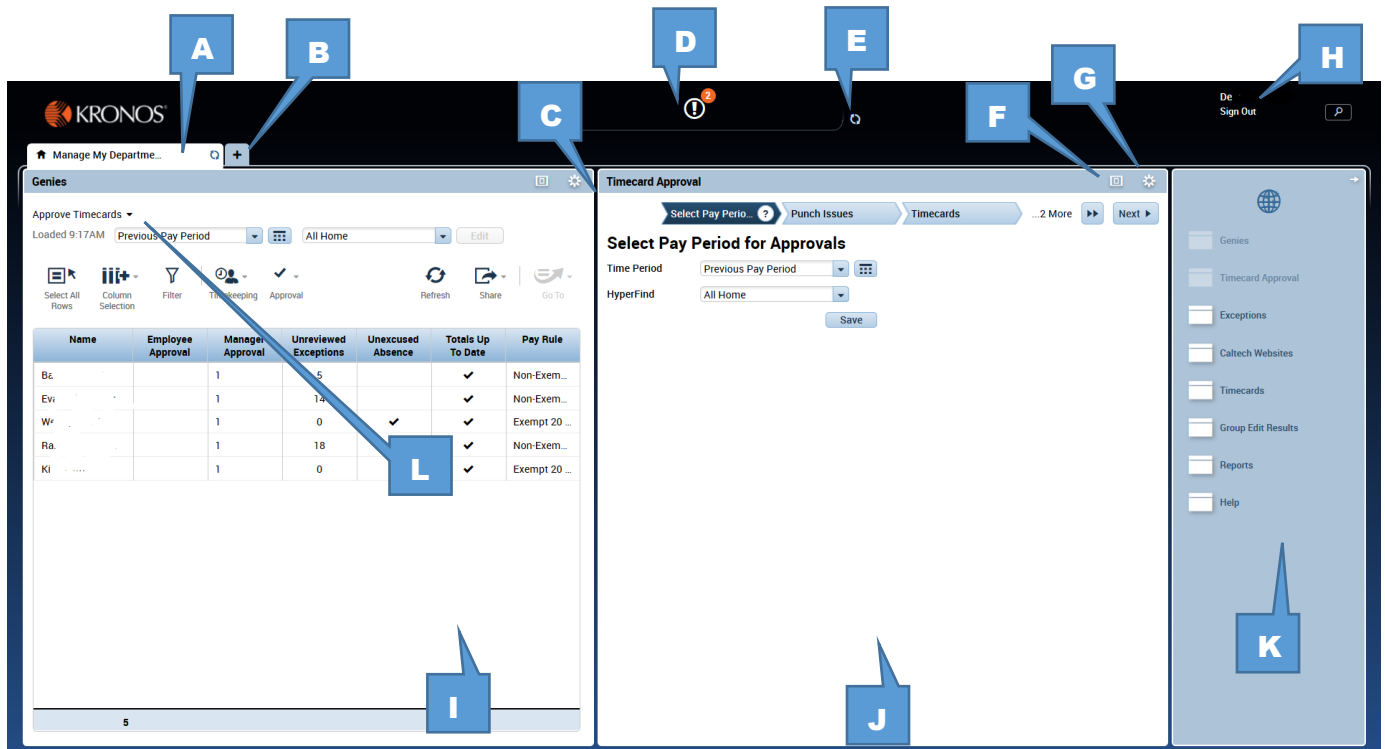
A
B
D
E
G
H
C
F

KRONOS

2

De
Sign Out

Manage My Departme...
+

Genies

Approve Timecards
Loaded 9:17AM
Previous Pay Period
All Home
Edit

Select All Rows
Column Selection
Filter
Timekeeping
Approval
Refresh
Share
Go To

| Name | Employee Approval | Manager Approval | Unreviewed Exceptions | Unexcused Absence | Totals Up To Date | Pay Rule |
|---|---|---|---|---|---|---|
| Ba |  | 1 | 5 |  | ✔ | Non-Exem... |
| Eva |  | 1 | 14 |  | ✔ | Non-Exem... |
| W |  | 1 | 0 | ✔ | ✔ | Exempt 20 ... |
| Ra |  | 1 | 18 |  | ✔ | Non-Exem... |
| Ki |  | 1 | 0 |  | ✔ | Exempt 20 ... |

5

L
I

Timecard Approval

Select Pay Perio...
Punch Issues
Timecards
...2 More
Next

Select Pay Period for Approvals
Time Period
Previous Pay Period
HyperFind
All Home
Save

J

Genies
Timecard Approval
Exceptions
Caltech Websites
Timecards
Group Edit Results
Reports
Help

K